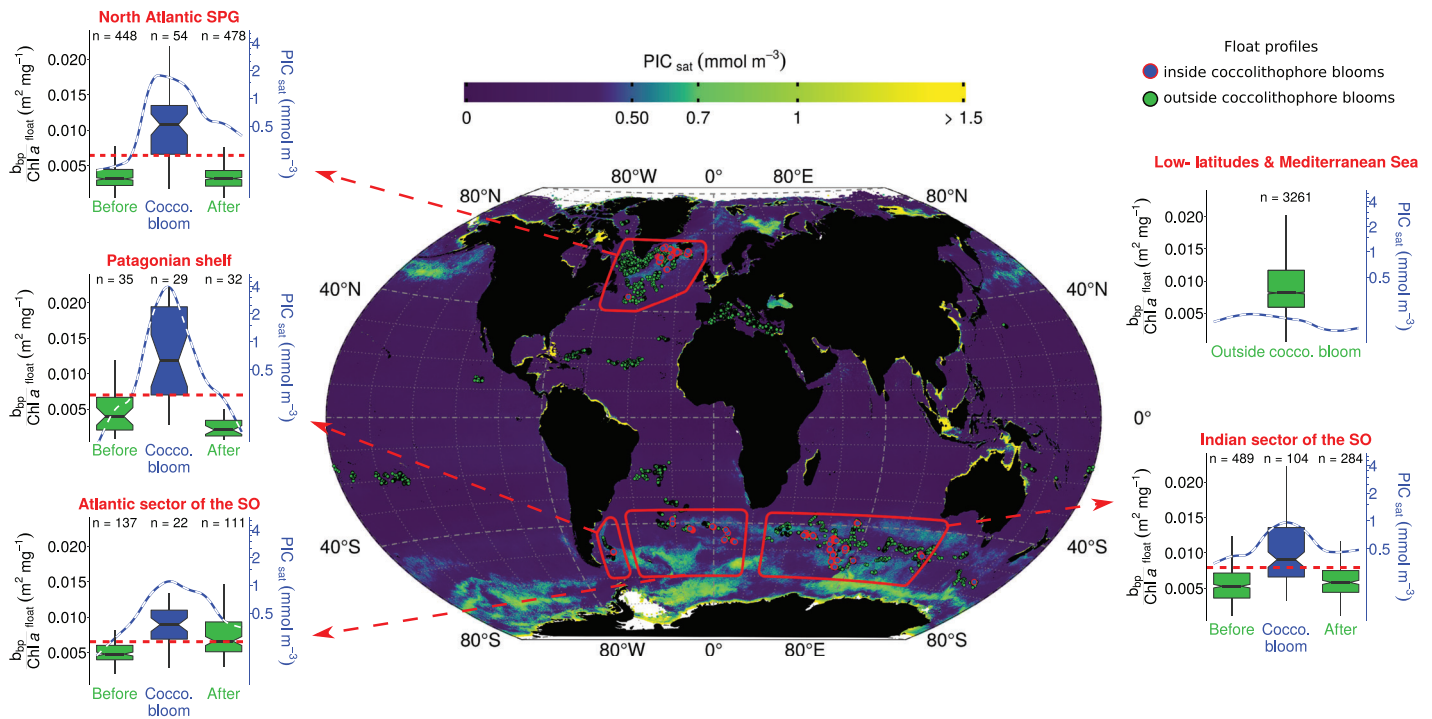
North Atlantic SPG

n = 448 n = 54 n = 478

$\frac{b_{bp}}{Chl\,a\ _{float}}$ (m$^2$ mg$^{-1}$)

0.020
0.015
0.010
0.005

PIC $_{sat}$ (mmol m$^{-3}$)

4
2
1
0.5

Before Cocco. bloom After

Patagonian shelf

n = 35 n = 29 n = 32

$\frac{b_{bp}}{Chl\,a\ _{float}}$ (m$^2$ mg$^{-1}$)

0.020
0.015
0.010
0.005

PIC $_{sat}$ (mmol m$^{-3}$)

4
2
1
0.5

Before Cocco. bloom After

Atlantic sector of the SO

n = 137 n = 22 n = 111

$\frac{b_{bp}}{Chl\,a\ _{float}}$ (m$^2$ mg$^{-1}$)

0.020
0.015
0.010
0.005

PIC $_{sat}$ (mmol m$^{-3}$)

4
2
1
0.5

Before Cocco. bloom After

PIC $_{sat}$ (mmol m$^{-3}$)

0 0.50 0.7 1 > 1.5

80°W 0° 80°E
80°N 80°N
40°N 40°N
0°
40°S 40°S
80°S 80°S
80°W 0° 80°E

Float profiles
inside coccolithophore blooms
outside coccolithophore blooms

Low- latitudes & Mediterranean Sea

n = 3261

$\frac{b_{bp}}{Chl\,a\ _{float}}$ (m$^2$ mg$^{-1}$)

0.020
0.015
0.010
0.005

PIC $_{sat}$ (mmol m$^{-3}$)

4
2
1
0.5

Outside cocco. bloom

Indian sector of the SO

n = 489 n = 104 n = 284

$\frac{b_{bp}}{Chl\,a\ _{float}}$ (m$^2$ mg$^{-1}$)

0.020
0.015
0.010
0.005

PIC $_{sat}$ (mmol m$^{-3}$)

4
2
1
0.5

Before Cocco. bloom After